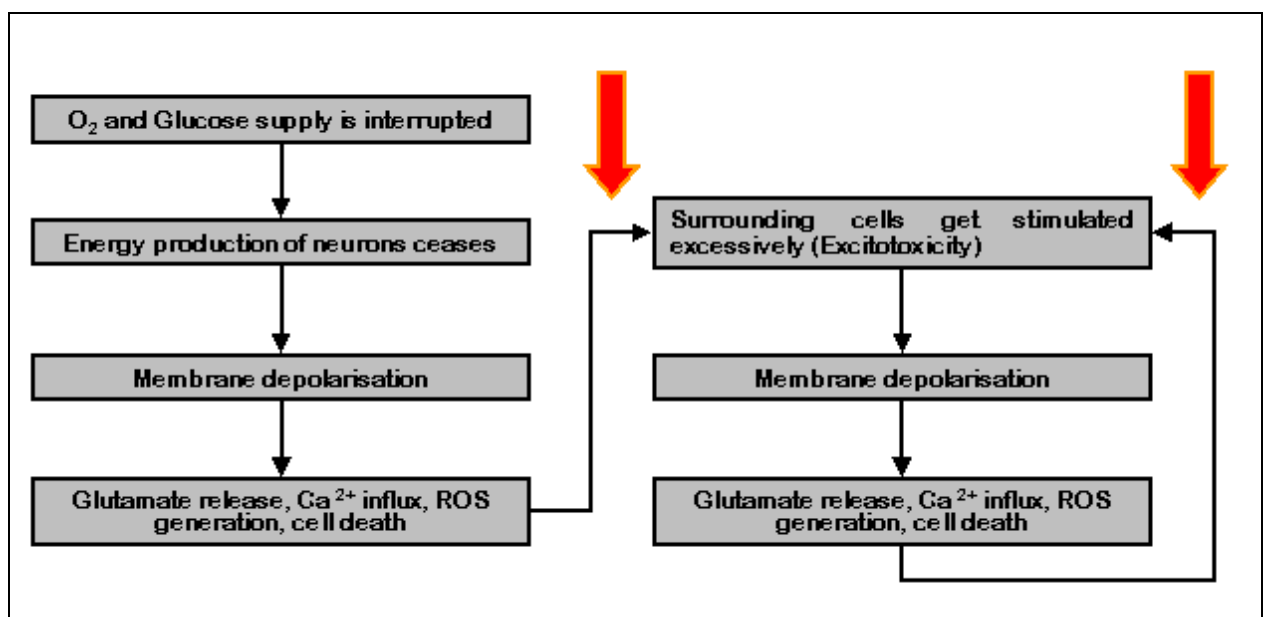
$O_2$ and Glucose supply is interrupted

Energy production of neurons ceases

Membrane depolarisation

Glutamate release, $Ca^{2+}$ influx, ROS generation, cell death

Surrounding cells get stimulated excessively (Excitotoxicity)

Membrane depolarisation

Glutamate release, $Ca^{2+}$ influx, ROS generation, cell death